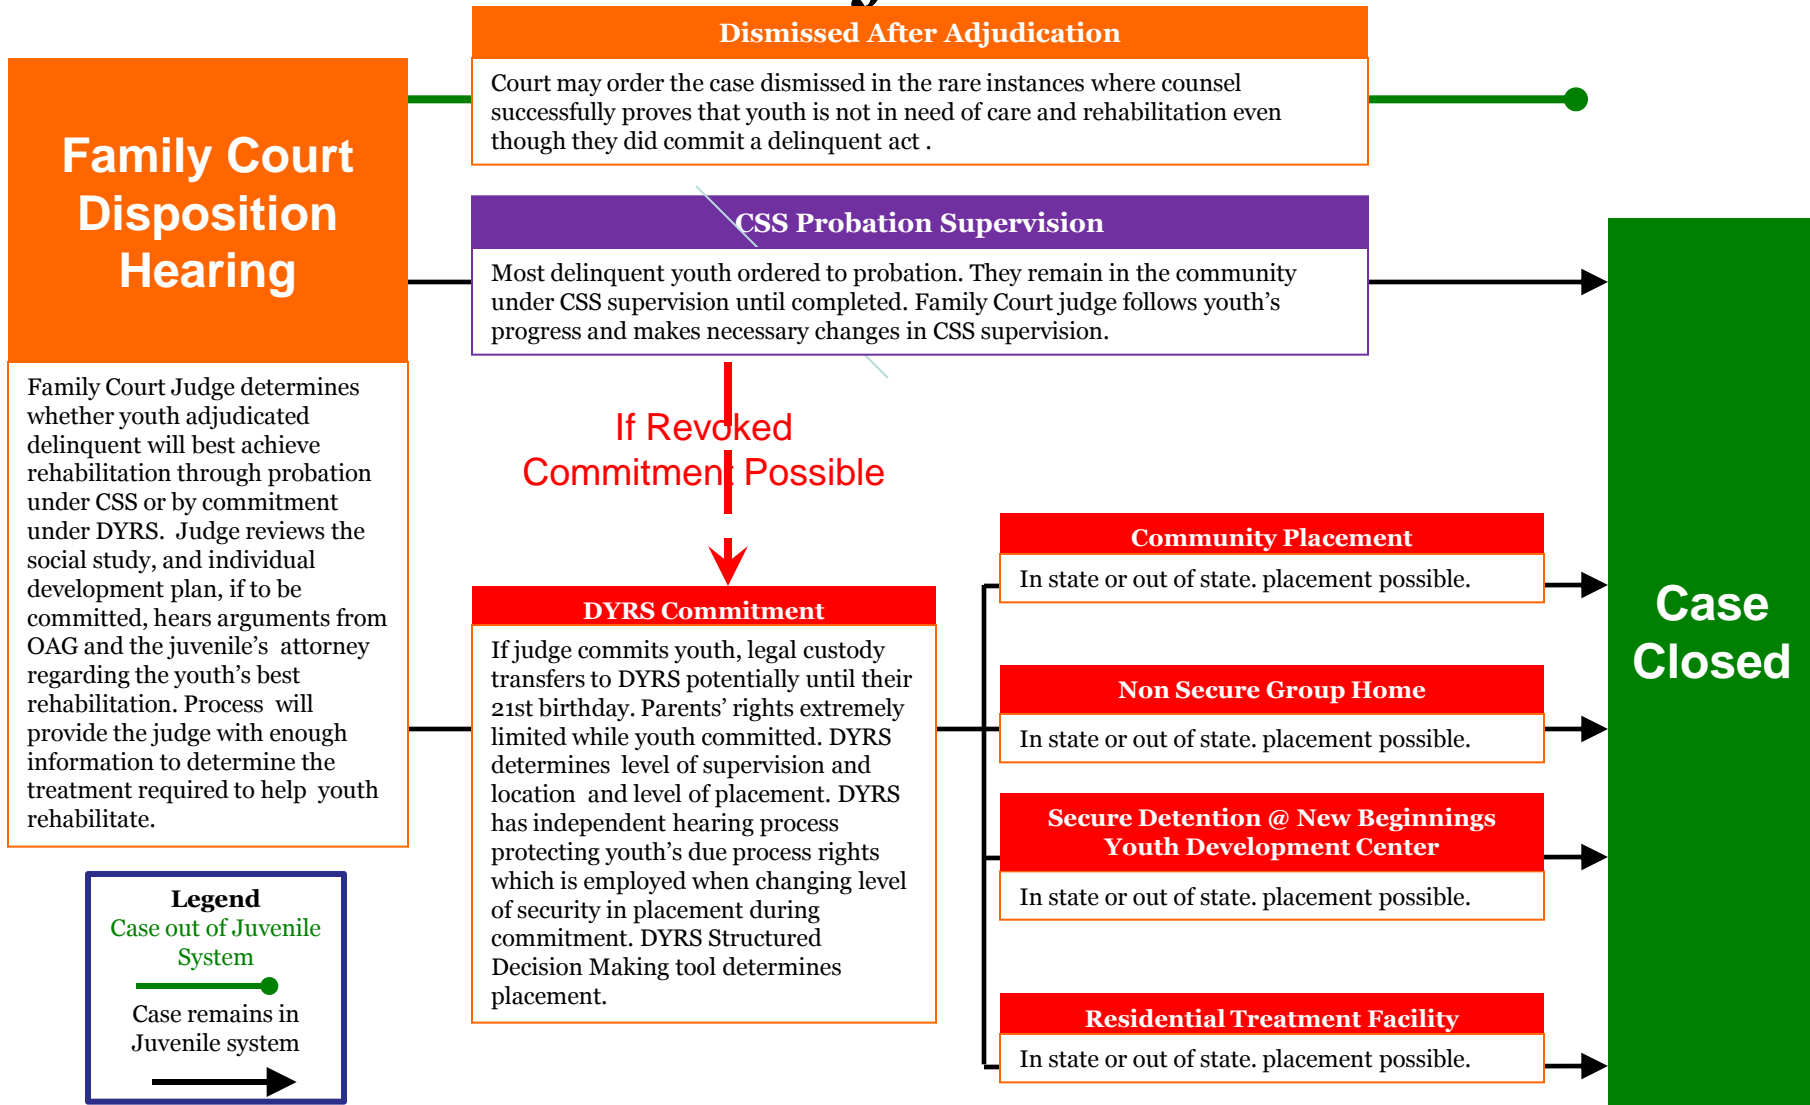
Family Court Disposition Hearing

Family Court Judge determines whether youth adjudicated delinquent will best achieve rehabilitation through probation under CSS or by commitment under DYRS. Judge reviews the social study, and individual development plan, if to be committed, hears arguments from OAG and the juvenile's attorney regarding the youth's best rehabilitation. Process will provide the judge with enough information to determine the treatment required to help youth rehabilitate.

Legend
Case out of Juvenile System
Case remains in Juvenile system

Dismissed After Adjudication
Court may order the case dismissed in the rare instances where counsel successfully proves that youth is not in need of care and rehabilitation even though they did commit a delinquent act .

CSS Probation Supervision
Most delinquent youth ordered to probation. They remain in the community under CSS supervision until completed. Family Court judge follows youth's progress and makes necessary changes in CSS supervision.

If Revoked Commitment Possible

DYRS Commitment
If judge commits youth, legal custody transfers to DYRS potentially until their 21st birthday. Parents' rights extremely limited while youth committed. DYRS determines level of supervision and location and level of placement. DYRS has independent hearing process protecting youth's due process rights which is employed when changing level of security in placement during commitment. DYRS Structured Decision Making tool determines placement.

Community Placement
In state or out of state. placement possible.

Non Secure Group Home
In state or out of state. placement possible.

Secure Detention @ New Beginnings Youth Development Center
In state or out of state. placement possible.

Residential Treatment Facility
In state or out of state. placement possible.

Case Closed